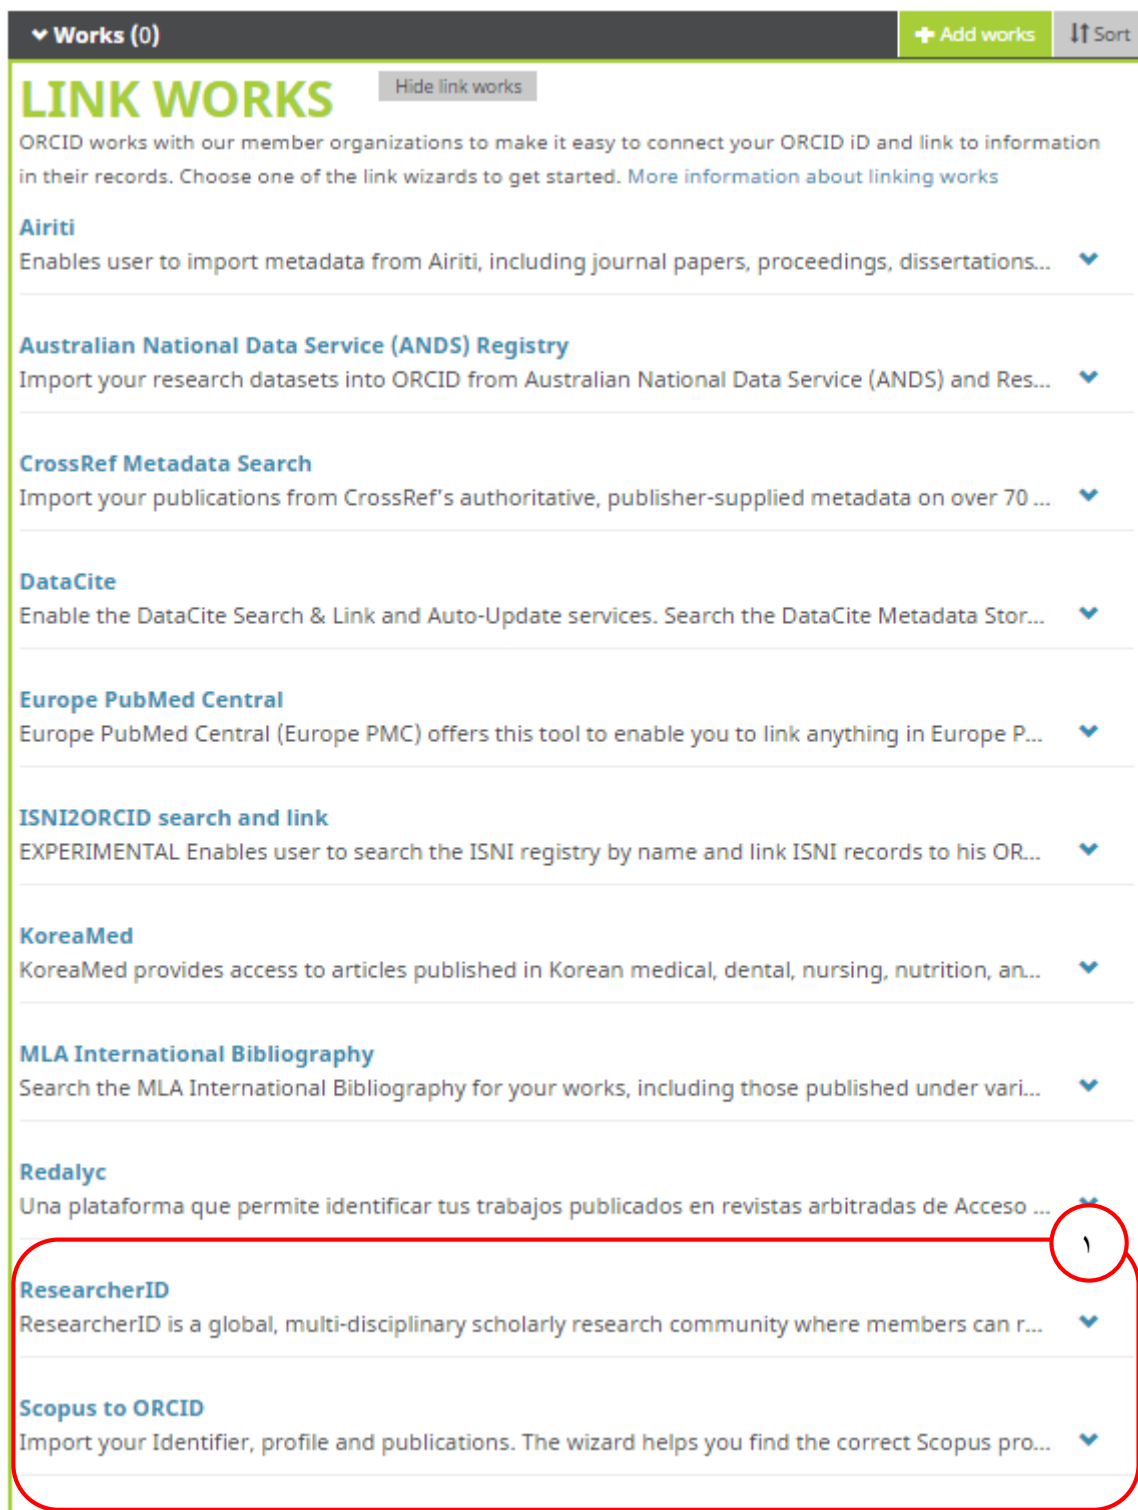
Works (0)

Add works

Sort

LINK WORKS

Hide link works

ORCID works with our member organizations to make it easy to connect your ORCID iD and link to information in their records. Choose one of the link wizards to get started. More information about linking works

Airiti
Enables user to import metadata from Airiti, including journal papers, proceedings, dissertations...

Australian National Data Service (ANDS) Registry
Import your research datasets into ORCID from Australian National Data Service (ANDS) and Res...

CrossRef Metadata Search
Import your publications from CrossRef's authoritative, publisher-supplied metadata on over 70 ...

DataCite
Enable the DataCite Search & Link and Auto-Update services. Search the DataCite Metadata Stor...

Europe PubMed Central
Europe PubMed Central (Europe PMC) offers this tool to enable you to link anything in Europe P...

ISNI2ORCID search and link
EXPERIMENTAL Enables user to search the ISNI registry by name and link ISNI records to his OR...

KoreaMed
KoreaMed provides access to articles published in Korean medical, dental, nursing, nutrition, an...

MLA International Bibliography
Search the MLA International Bibliography for your works, including those published under vari...

Redalyc
Una plataforma que permite identificar tus trabajos publicados en revistas arbitradas de Acceso ...

١

ResearcherID
ResearcherID is a global, multi-disciplinary scholarly research community where members can r...

Scopus to ORCID
Import your Identifier, profile and publications. The wizard helps you find the correct Scopus pro...